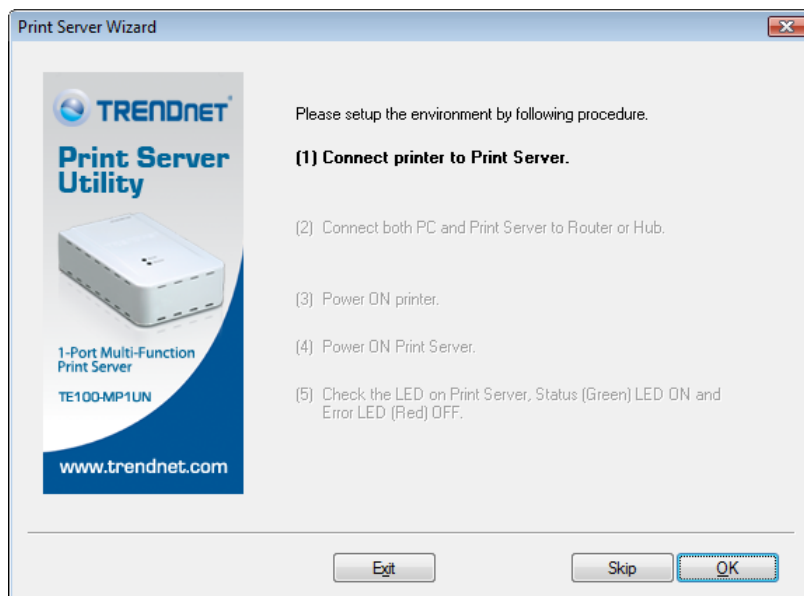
Print Server Wizard

TRENDnet

Print Server Utility

1-Port Multi-Function Print Server

TE100-MP1UN

www.trendnet.com

Please setup the environment by following procedure.

(1) Connect printer to Print Server.

(2) Connect both PC and Print Server to Router or Hub.

(3) Power ON printer.

(4) Power ON Print Server.

(5) Check the LED on Print Server, Status (Green) LED ON and Error LED (Red) OFF.

Exit

Skip

OK